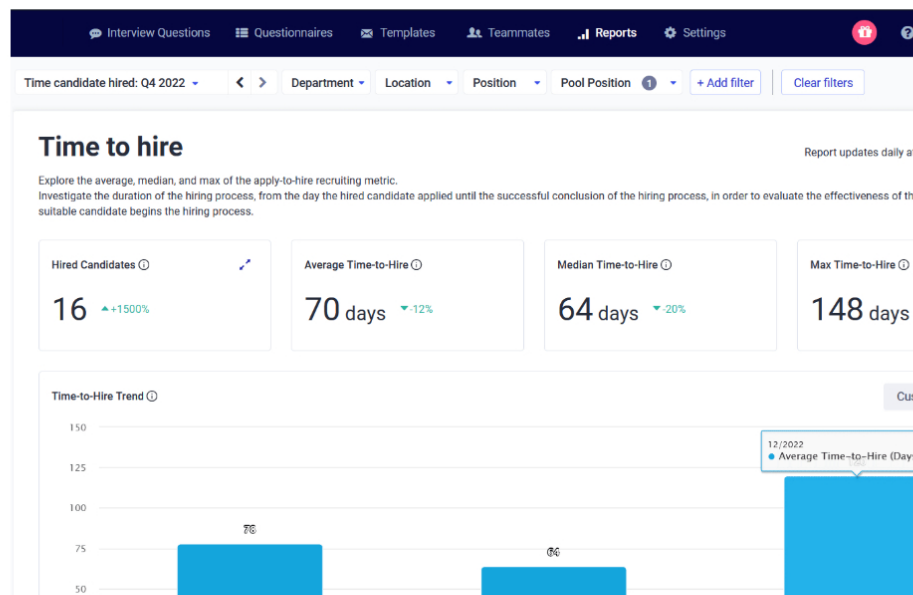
Interview Questions Questionnaires Templates Teammates Reports Settings

Time candidate hired: Q4 2022 < > Department Location Position Pool Position 1 + Add filter Clear filters

Time to hire

Report updates daily a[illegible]

Explore the average, median, and max of the apply-to-hire recruiting metric.
Investigate the duration of the hiring process, from the day the hired candidate applied until the successful conclusion of the hiring process, in order to evaluate the effectiveness of th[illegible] suitable candidate begins the hiring process.

Hired Candidates
16 +1500%

Average Time-to-Hire
70 days -12%

Median Time-to-Hire
64 days -20%

Max Time-to-Hire
148 days

Time-to-Hire Trend

Cu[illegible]

12/2022
Average Time-to-Hire (Day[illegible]

150
125
100
75
50

78
64